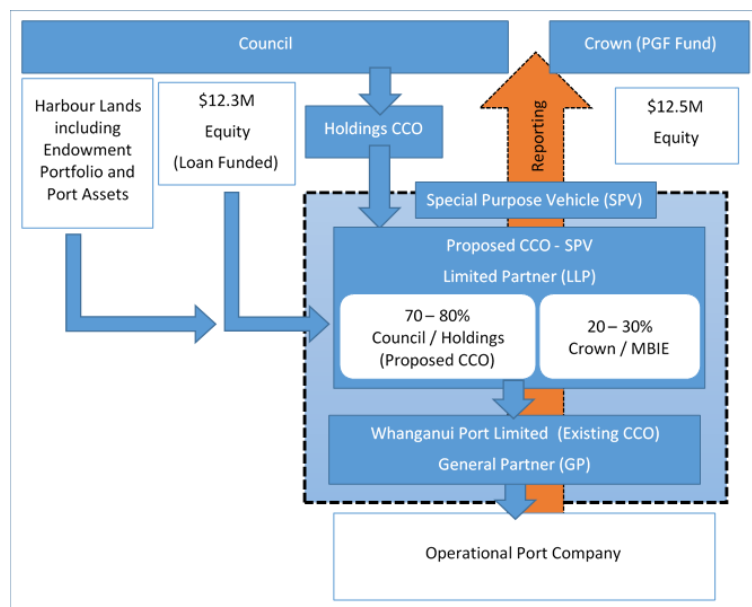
Council

Crown (PGF Fund)

Harbour Lands including Endowment Portfolio and Port Assets

$12.3M
Equity
(Loan Funded)

Holdings CCO

Reporting

$12.5M
Equity

Special Purpose Vehicle (SPV)

Proposed CCO - SPV
Limited Partner (LLP)

70 – 80%
Council / Holdings
(Proposed CCO)

20 – 30%
Crown / MBIE

Whanganui Port Limited (Existing CCO)
General Partner (GP)

Operational Port Company